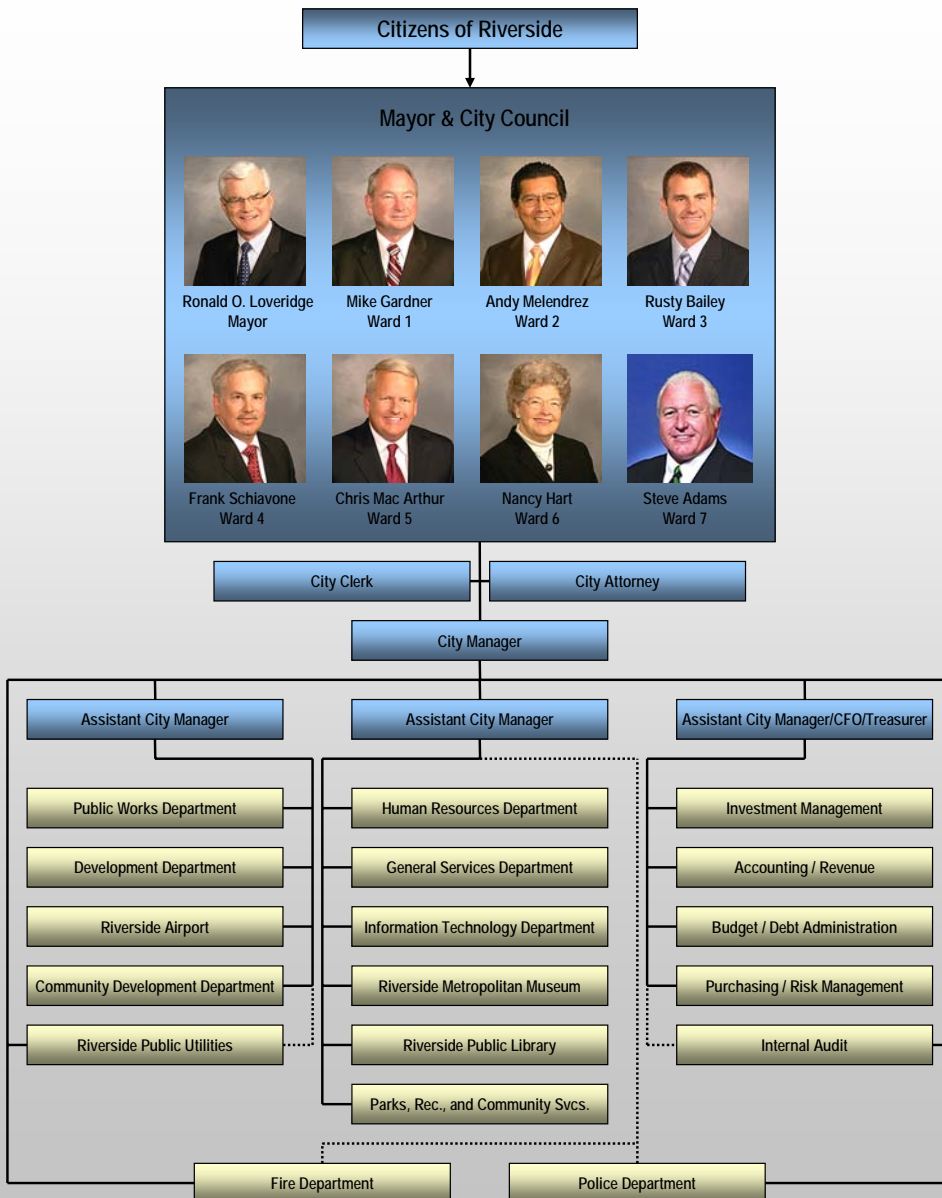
Citizens of Riverside

Mayor & City Council

Ronald O. Loveridge
Mayor

Mike Gardner
Ward 1

Andy Melendrez
Ward 2

Rusty Bailey
Ward 3

Frank Schiavone
Ward 4

Chris Mac Arthur
Ward 5

Nancy Hart
Ward 6

Steve Adams
Ward 7

City Clerk

City Attorney

City Manager

Assistant City Manager

Assistant City Manager

Assistant City Manager/CFO/Treasurer

Public Works Department

Development Department

Riverside Airport

Community Development Department

Riverside Public Utilities

Human Resources Department

General Services Department

Information Technology Department

Riverside Metropolitan Museum

Riverside Public Library

Parks, Rec., and Community Svcs.

Investment Management

Accounting / Revenue

Budget / Debt Administration

Purchasing / Risk Management

Internal Audit

Fire Department

Police Department